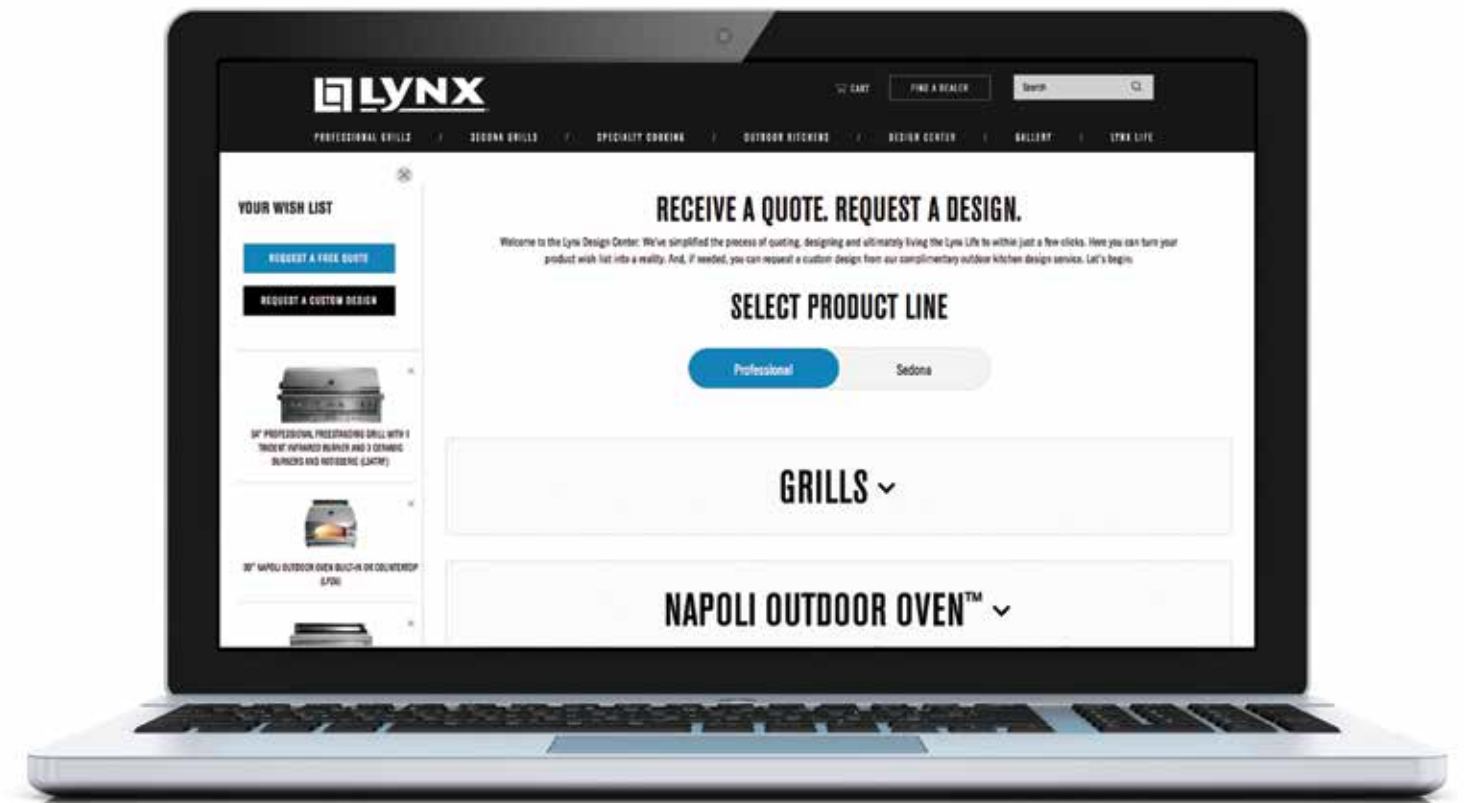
LYNX

CART FIND A DEALER Search

PROFESSIONAL GRILLS / SEDONA GRILLS / SPECIALTY COOKING / OUTDOOR KITCHENS / DESIGN CENTER / GALLERY / LYNX LIFE

YOUR WISH LIST

REQUEST A FREE QUOTE

REQUEST A CUSTOM DESIGN

54" PROFESSIONAL FREESTANDING GRILL WITH 1 TRIDENT INFRARED BURNER AND 3 CERAMIC BURNERS AND ROTISSERIE (L54TRF)

30" NAPOLI OUTDOOR OVEN BUILT-IN OR COUNTERTOP (LPOA)

RECEIVE A QUOTE. REQUEST A DESIGN.

Welcome to the Lynx Design Center. We've simplified the process of quoting, designing and ultimately living the Lynx Life to within just a few clicks. Here you can turn your product wish list into a reality. And, if needed, you can request a custom design from our complimentary outdoor kitchen design service. Let's begin.

SELECT PRODUCT LINE

Professional Sedona

GRILLS

NAPOLI OUTDOOR OVEN™